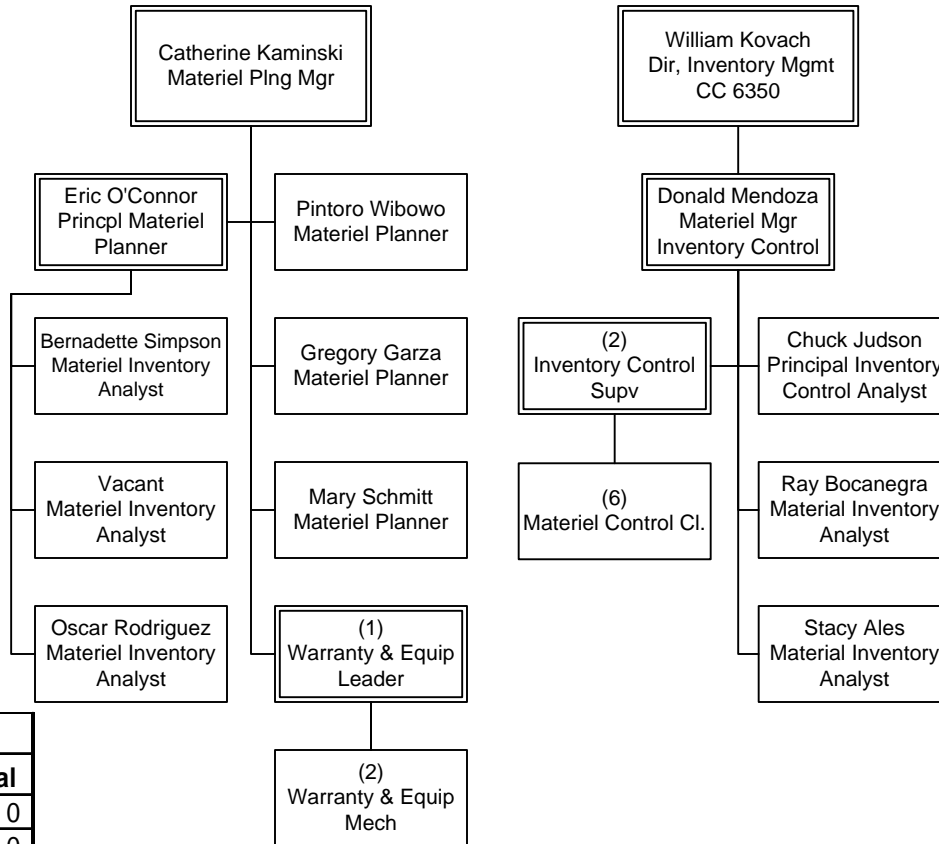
Catherine Kaminski
Materiel Plng Mgr

William Kovach
Dir, Inventory Mgmt
CC 6350

Eric O'Connor
Princpl Materiel Planner

Pintoro Wibowo
Materiel Planner

Donald Mendoza
Materiel Mgr
Inventory Control

Bernadette Simpson
Materiel Inventory Analyst

Gregory Garza
Materiel Planner

(2)
Inventory Control Supv

Chuck Judson
Principal Inventory
Control Analyst

Vacant
Materiel Inventory Analyst

Mary Schmitt
Materiel Planner

(6)
Materiel Control Cl.

Ray Bocanegra
Material Inventory
Analyst

Oscar Rodriguez
Materiel Inventory Analyst

(1)
Warranty & Equip Leader

Stacy Ales
Material Inventory
Analyst

(2)
Warranty & Equip Mech

al
0
0